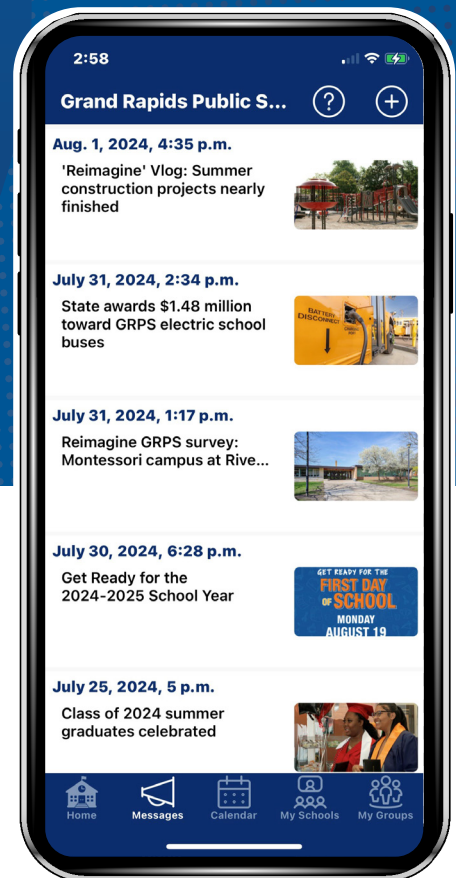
2:58

Grand Rapids Public S...

?

+

Aug. 1, 2024, 4:35 p.m.

'Reimagine' Vlog: Summer construction projects nearly finished

July 31, 2024, 2:34 p.m.

State awards $1.48 million toward GRPS electric school buses

BATTERY DISCONNECT

July 31, 2024, 1:17 p.m.

Reimagine GRPS survey: Montessori campus at Rive...

July 30, 2024, 6:28 p.m.

Get Ready for the 2024-2025 School Year

GET READY FOR THE FIRST DAY OF SCHOOL MONDAY AUGUST 19

July 25, 2024, 5 p.m.

Class of 2024 summer graduates celebrated

Home

Messages

Calendar

My Schools

My Groups